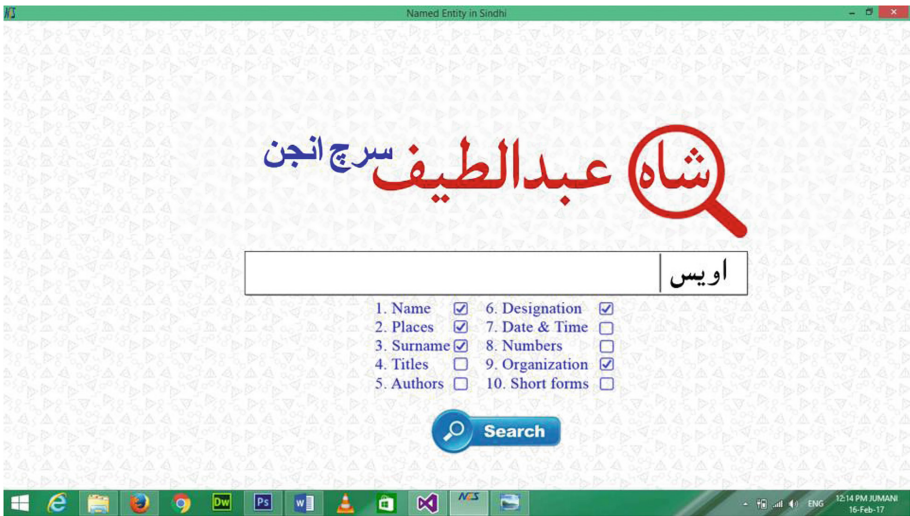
Named Entity in Sindhi

شاه عبداللطيف سرچ انجن

اويس

1. Name ☑
2. Places ☑
3. Surname ☑
4. Titles ☐
5. Authors ☐

6. Designation ☑
7. Date & Time ☐
8. Numbers ☐
9. Organization ☑
10. Short forms ☐

Search

Dw Ps

ENG 12:14 PM JUMANI 16-Feb-17